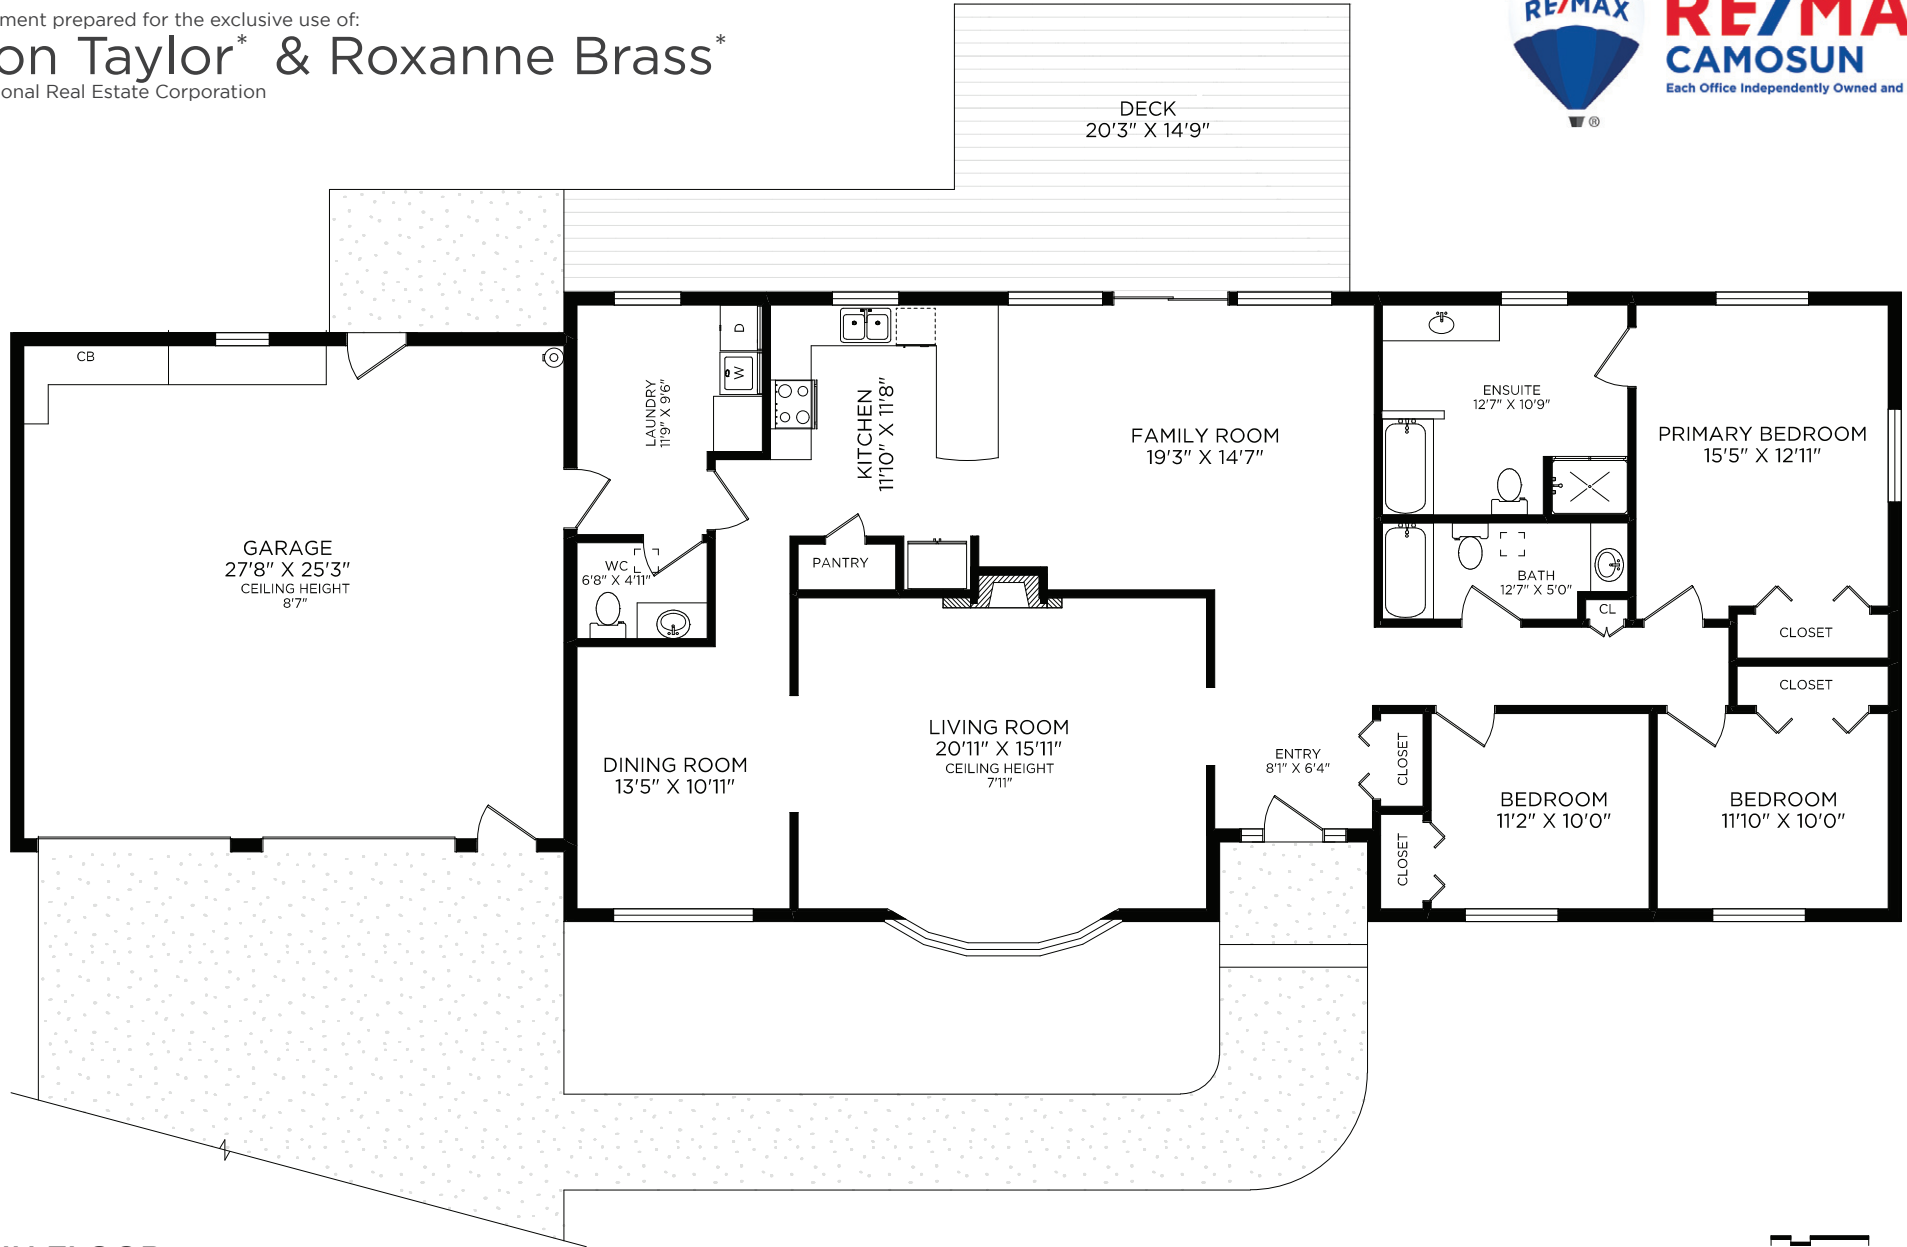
ment prepared for the exclusive use of:
on Taylor* & Roxanne Brass*
onal Real Estate Corporation

RE/MAX
RE/MA
CAMOSUN
Each Office Independently Owned and

DECK
20'3" X 14'9"

CB

LAUNDRY
11'9" X 9'6"

D

W

KITCHEN
11'10" X 11'8"

FAMILY ROOM
19'3" X 14'7"

ENSUITE
12'7" X 10'9"

PRIMARY BEDROOM
15'5" X 12'11"

GARAGE
27'8" X 25'3"
CEILING HEIGHT
8'7"

WC
6'8" X 4'11"

PANTRY

BATH
12'7" X 5'0"

CL

CLOSET

CLOSET

LIVING ROOM
20'11" X 15'11"
CEILING HEIGHT
7'11"

DINING ROOM
13'5" X 10'11"

ENTRY
8'1" X 6'4"

CLOSET

BEDROOM
11'2" X 10'0"

BEDROOM
11'10" X 10'0"

CLOSET